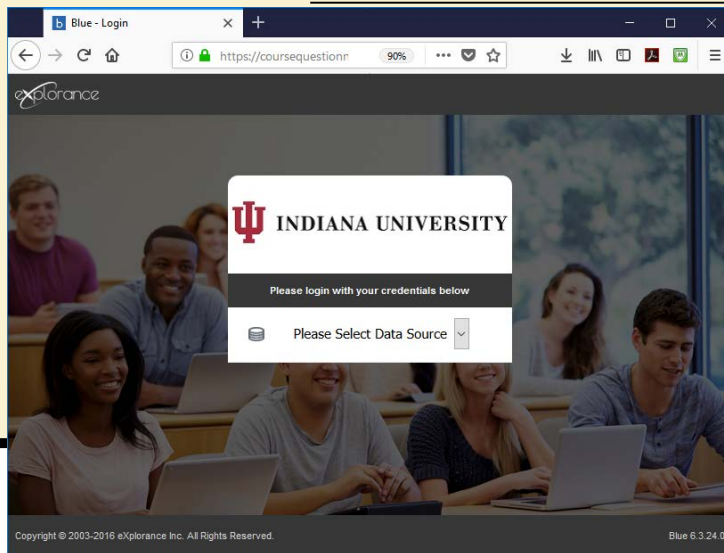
b Blue - Login

https://coursequestionn 90%

eXplorance

INDIANA UNIVERSITY

Please login with your credentials below

Please Select Data Source

Copyright © 2003-2016 eXplorance Inc. All Rights Reserved.

Blue 6.3.24.0